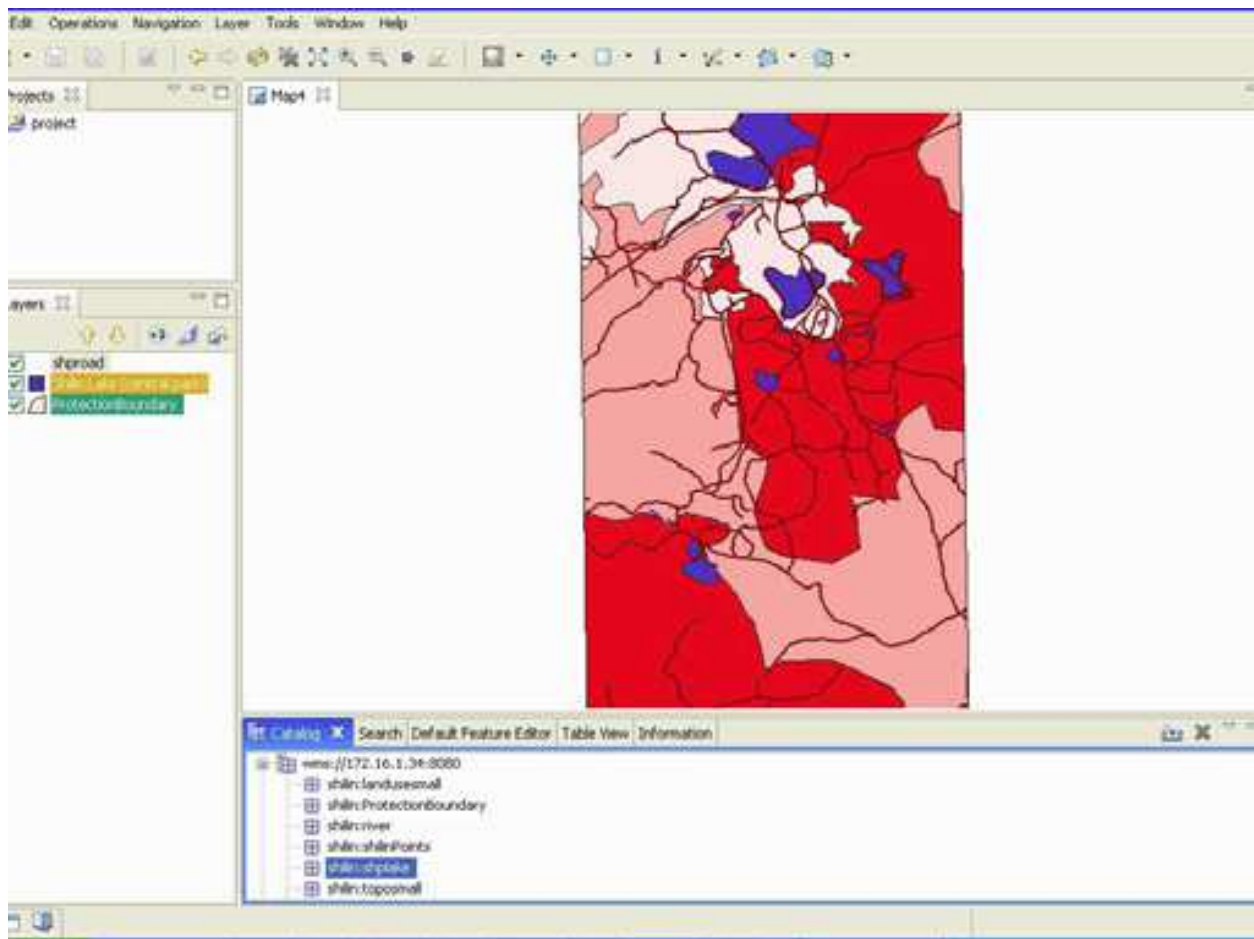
Edit Operations Navigation Layer Tools Window Help

rojects
project

Map4

ayers
shproad
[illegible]
ProtectionBoundary

Catalog Search Default Feature Editor Table View Information

wms://172.16.1.34:8080
shilin:landusesmall
shilin:ProtectionBoundary
shilin:river
shilin:shilinPoints
shilin:shplake
shilin:toposmall